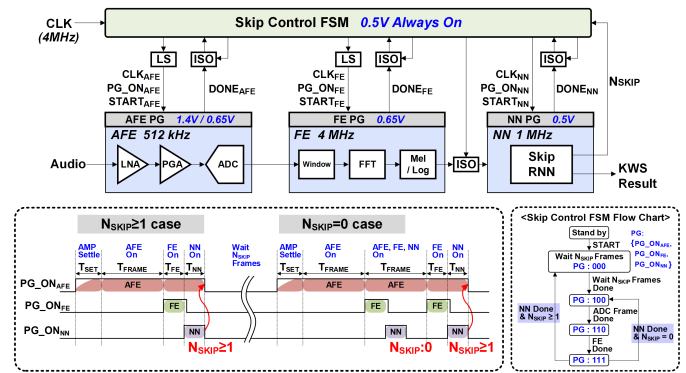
CLK
(4MHz)

Skip Control FSM 0.5V Always On

LS
ISO
CLK$_{AFE}$
PG_ON$_{AFE}$
START$_{AFE}$
DONE$_{AFE}$

LS
ISO
CLK$_{FE}$
PG_ON$_{FE}$
START$_{FE}$
DONE$_{FE}$

LS
ISO
CLK$_{NN}$
PG_ON$_{NN}$
START$_{NN}$
DONE$_{NN}$

N$_{SKIP}$

AFE PG 1.4V / 0.65V
AFE 512 kHz

FE PG 0.65V
FE 4 MHz

NN PG 0.5V
NN 1 MHz

Audio
LNA
PGA
ADC
Window
FFT
Mel / Log
ISO
Skip RNN
KWS Result

N$_{SKIP}$≥1 case
N$_{SKIP}$=0 case

AMP Settle
AFE On
FE On
NN On
Wait N$_{SKIP}$ Frames
AMP Settle
AFE On
AFE, FE, NN On
FE On
NN On

T$_{SET}$
T$_{FRAME}$
T$_{FE}$
T$_{NN}$
T$_{SET}$
T$_{FRAME}$
T$_{FRAME}$
T$_{FE}$
T$_{NN}$

PG_ON$_{AFE}$
AFE
AFE
AFE
PG_ON$_{FE}$
FE
FE
FE
PG_ON$_{NN}$
NN
NN
NN

N$_{SKIP}$≥1
N$_{SKIP}$:0
N$_{SKIP}$≥1

<Skip Control FSM Flow Chart>
Stand by
START
PG: {PG_ON$_{AFE}$, PG_ON$_{FE}$, PG_ON$_{NN}$}
Wait N$_{SKIP}$ Frames
PG : 000
Wait N$_{SKIP}$ Frames Done
PG : 100
ADC Frame Done
PG : 110
FE Done
PG : 111
NN Done & N$_{SKIP}$ ≥ 1
NN Done & N$_{SKIP}$ = 0